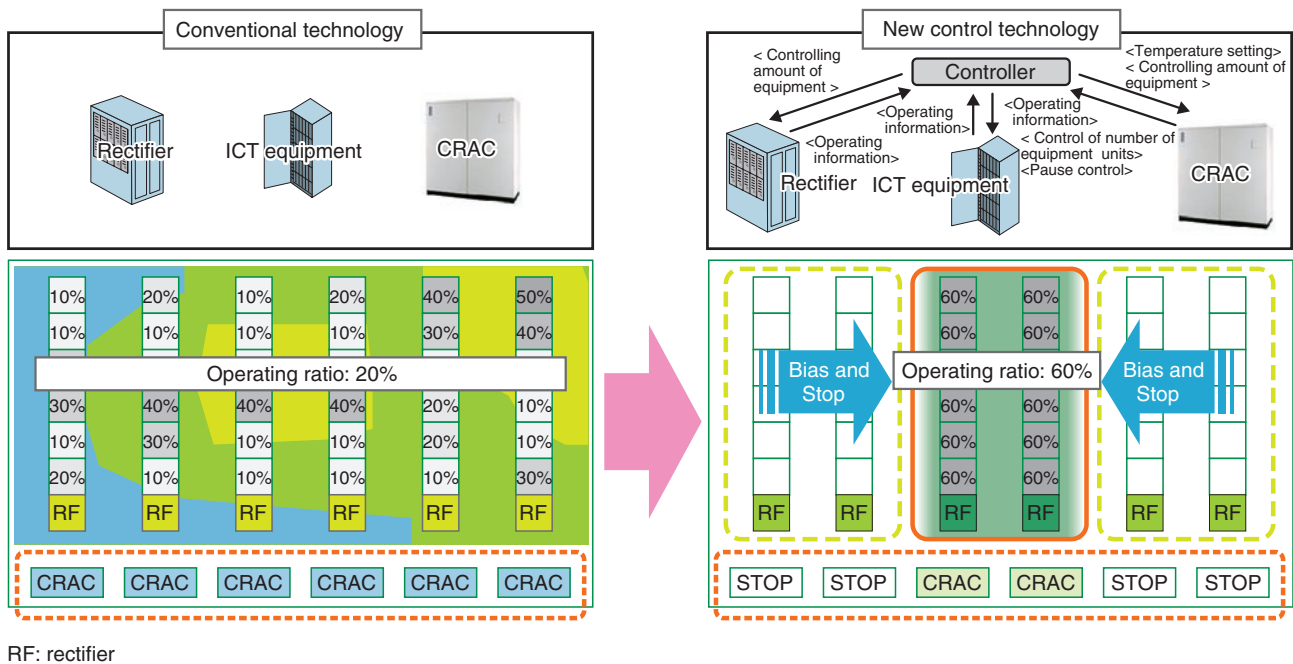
Conventional technology

Rectifier ICT equipment CRAC

| 10% | 20% | 10% | 20% | 40% | 50% |
|---|---|---|---|---|---|
| 10% | 10% | 10% | 10% | 30% | 40% |
| 30% | 40% | 40% | 40% | 20% | 10% |
| 10% | 30% | 10% | 10% | 20% | 10% |
| 20% | 10% | 10% | 10% | 10% | 30% |
| RF | RF | RF | RF | RF | RF |

Operating ratio: 20%

CRAC CRAC CRAC CRAC CRAC CRAC

New control technology

Controller

< Controlling amount of equipment >

<Temperature setting> < Controlling amount of equipment >

<Operating information>

<Operating information>

<Operating information>

< Control of number of equipment units> <Pause control>

Rectifier ICT equipment CRAC

Bias and Stop

Operating ratio: 60%

Bias and Stop

| | | 60% | 60% | | |
|---|---|---|---|---|---|
| | | 60% | 60% | | |
| | | 60% | 60% | | |
| | | 60% | 60% | | |
| | | 60% | 60% | | |
| RF | RF | RF | RF | RF | RF |

STOP STOP CRAC CRAC STOP STOP

RF: rectifier